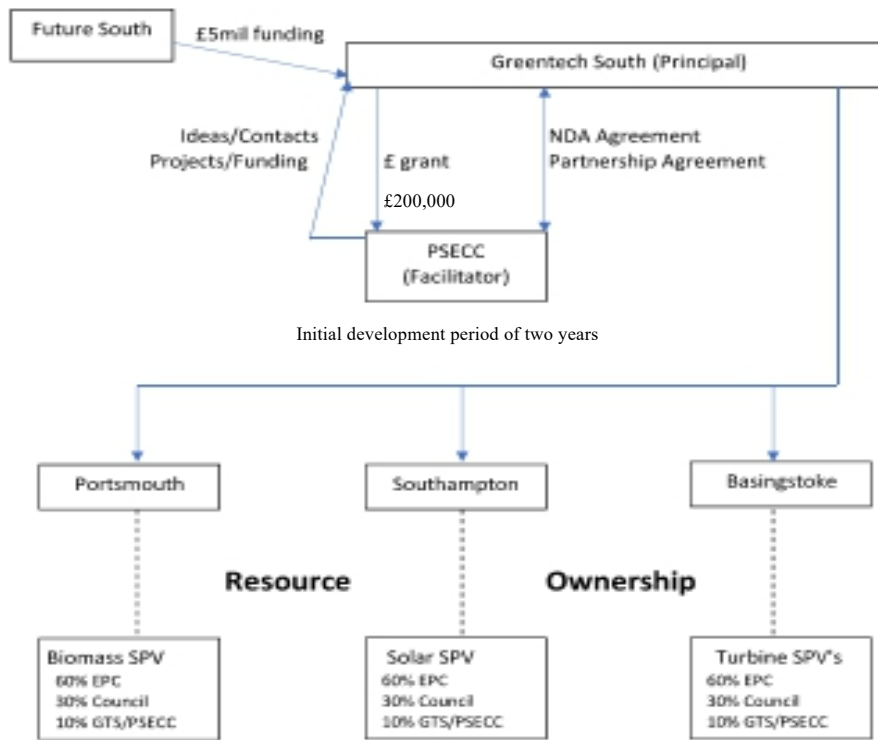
Future South

£5mil funding

Greentech South (Principal)

Ideas/Contacts
Projects/Funding

£ grant

£200,000

NDA Agreement
Partnership Agreement

PSECC
(Facilitator)

Initial development period of two years

Portsmouth

Southampton

Basingstoke

Resource

Ownership

Biomass SPV
60% EPC
30% Council
10% GTS/PSECC

Solar SPV
60% EPC
30% Council
10% GTS/PSECC

Turbine SPV's
60% EPC
30% Council
10% GTS/PSECC